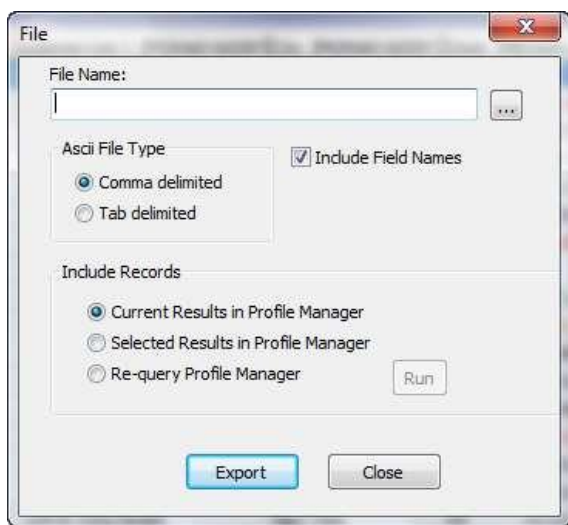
File

File Name:

...

Ascii File Type

Comma delimited

Tab delimited

Include Field Names

Include Records

Current Results in Profile Manager

Selected Results in Profile Manager

Re-query Profile Manager

Run

Export

Close